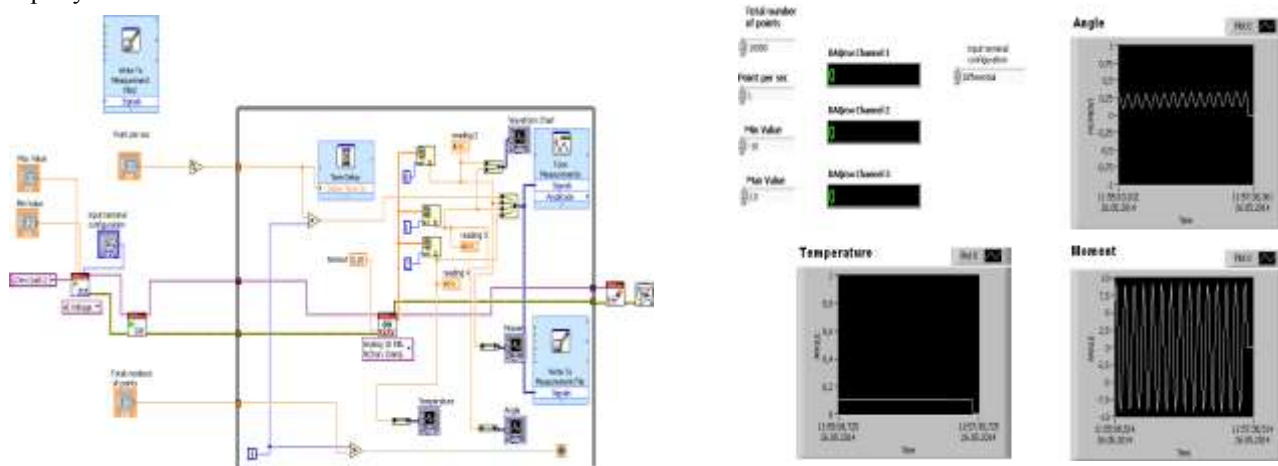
Write To Measurement File
Signals

Point per sec
Max Value
Min Value
Input terminal configuration
Time Delay
Delay Time (s)
reading 2
Waveform Chart
Tone Measurements
Signals
Amplitude
reading 3
reading 4
Moment
Analog 1D Wfm NChan NSamp
Write To Measurement File
Signals
Total number of points
Temperature
Angle

Total number of points
2000
Point per sec
1
Min Value
-10
Max Value
10
DAQmx Channel 1
0
DAQmx Channel 2
0
DAQmx Channel 3
0
Input terminal configuration
Differential

Angle
Plot 0
Time

Temperature
Plot 0
Time

Moment
Plot 0
Time